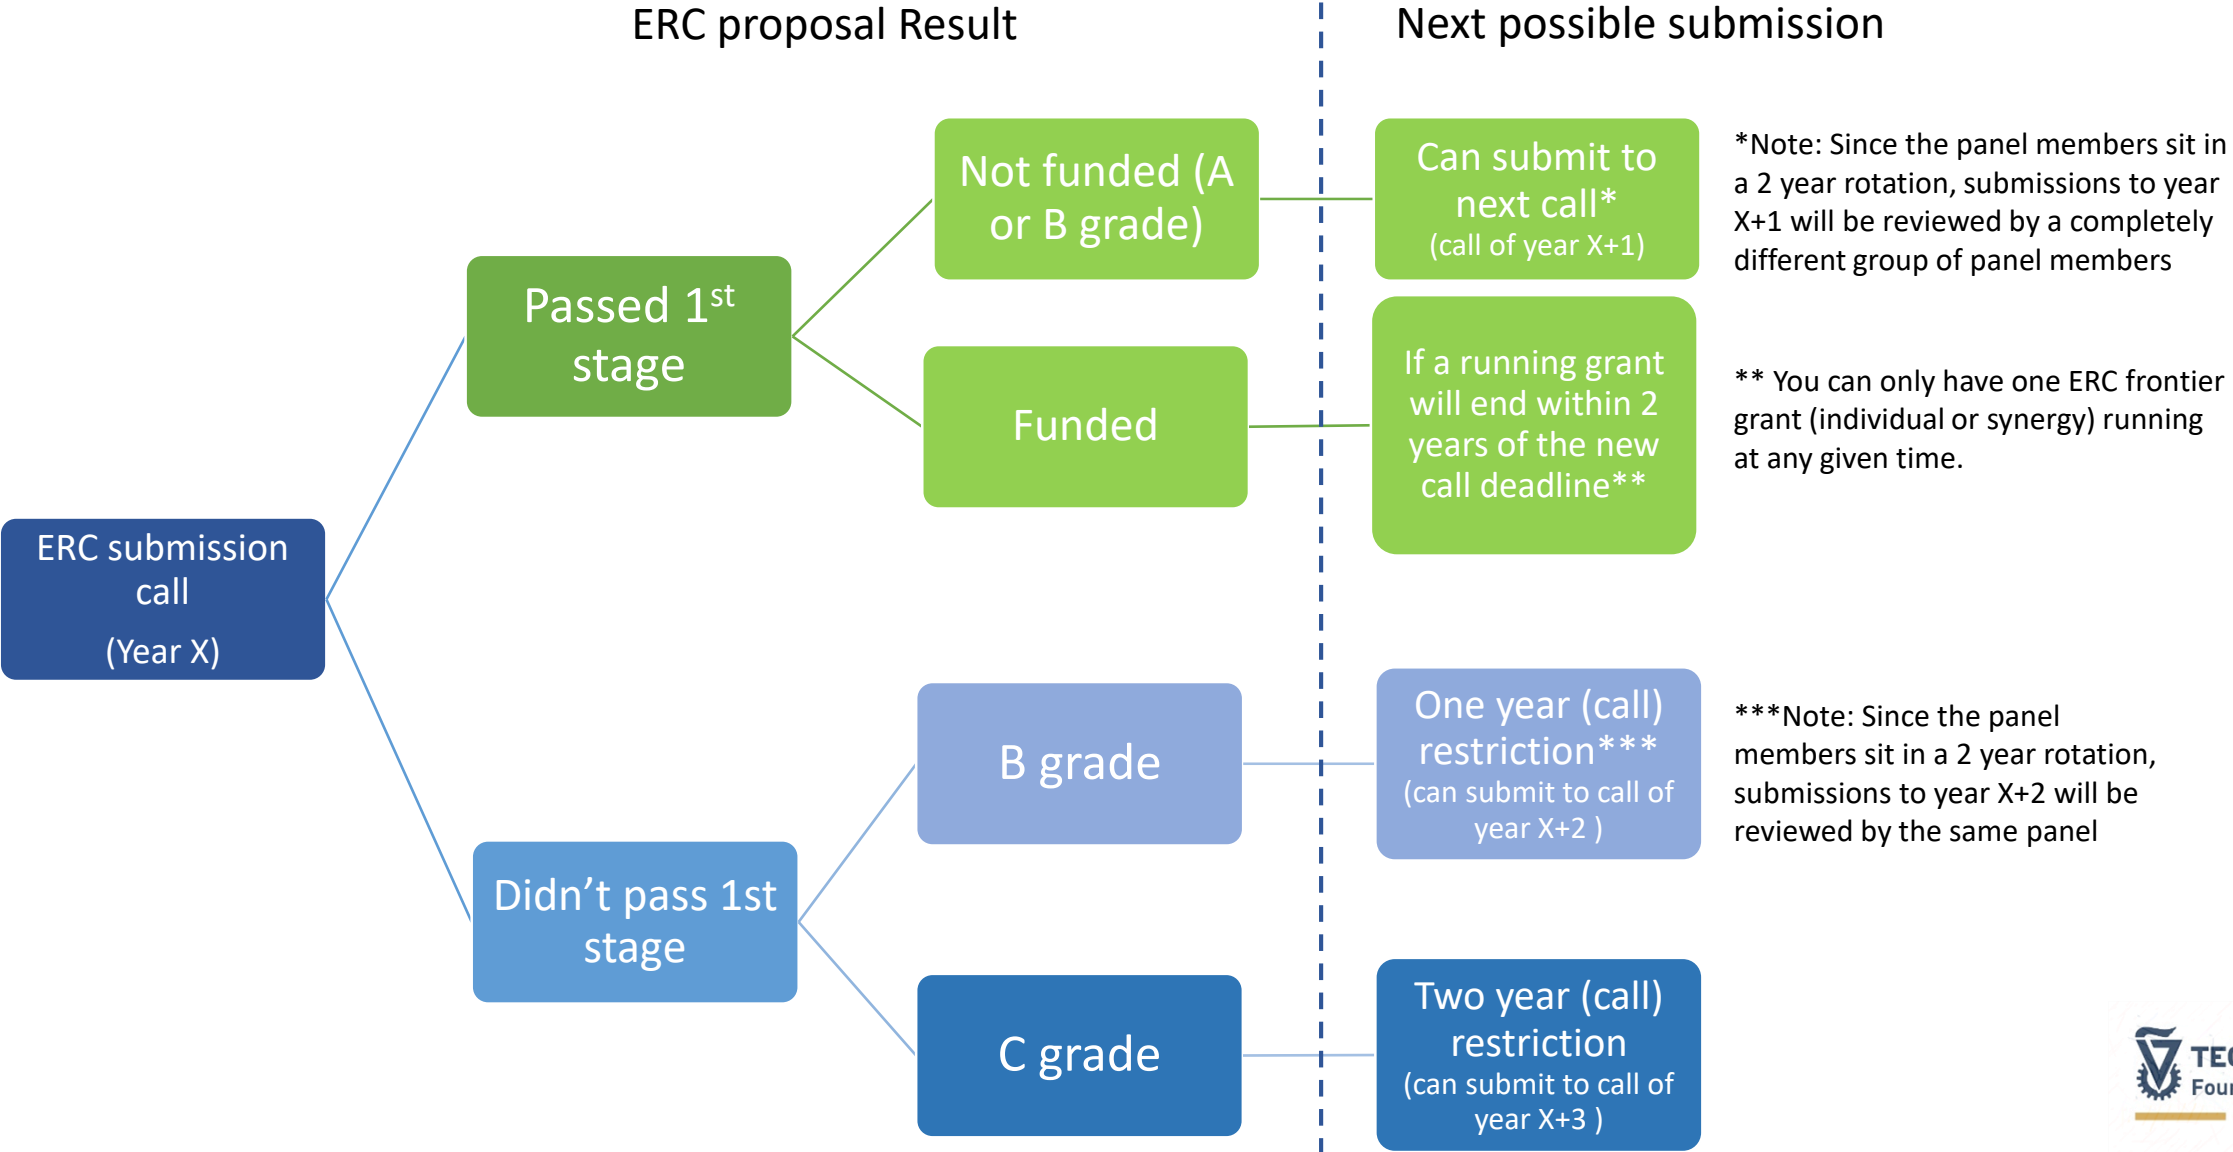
ERC proposal Result

Next possible submission

ERC submission call
(Year X)

Passed 1$^{st}$ stage

Not funded (A or B grade)

Can submit to next call*
(call of year X+1)

*Note: Since the panel members sit in a 2 year rotation, submissions to year X+1 will be reviewed by a completely different group of panel members

Funded

If a running grant will end within 2 years of the new call deadline**

** You can only have one ERC frontier grant (individual or synergy) running at any given time.

Didn’t pass 1st stage

B grade

One year (call) restriction***
(can submit to call of year X+2 )

***Note: Since the panel members sit in a 2 year rotation, submissions to year X+2 will be reviewed by the same panel

C grade

Two year (call) restriction
(can submit to call of year X+3 )

TE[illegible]
Fou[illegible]